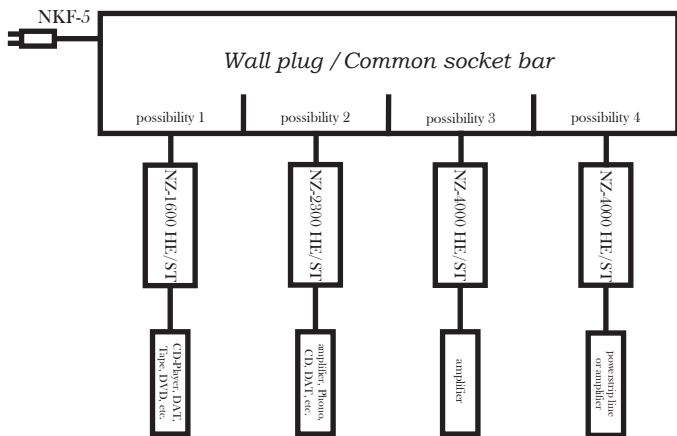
NKF-5

Wall plug / Common socket bar

possibility 1

possibility 2

possibility 3

possibility 4

NZ-1600 HE/ST

NZ-2300 HE/ST

NZ-4000 HE/ST

NZ-4000 HE/ST

CD-Player, DAT, Tape, DVD, etc.

amplifier, Phono, CD, DAT, etc.

amplifier

powerstrip line or amplifier